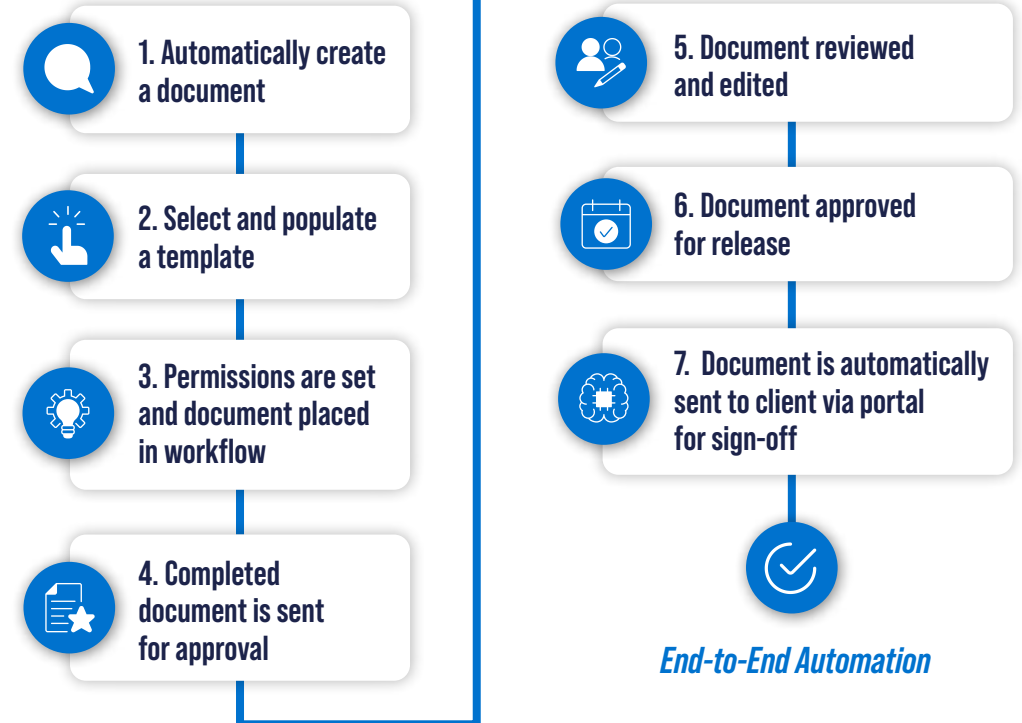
1. Automatically create a document

2. Select and populate a template

3. Permissions are set and document placed in workflow

4. Completed document is sent for approval

5. Document reviewed and edited

6. Document approved for release

7. Document is automatically sent to client via portal for sign-off

End-to-End Automation